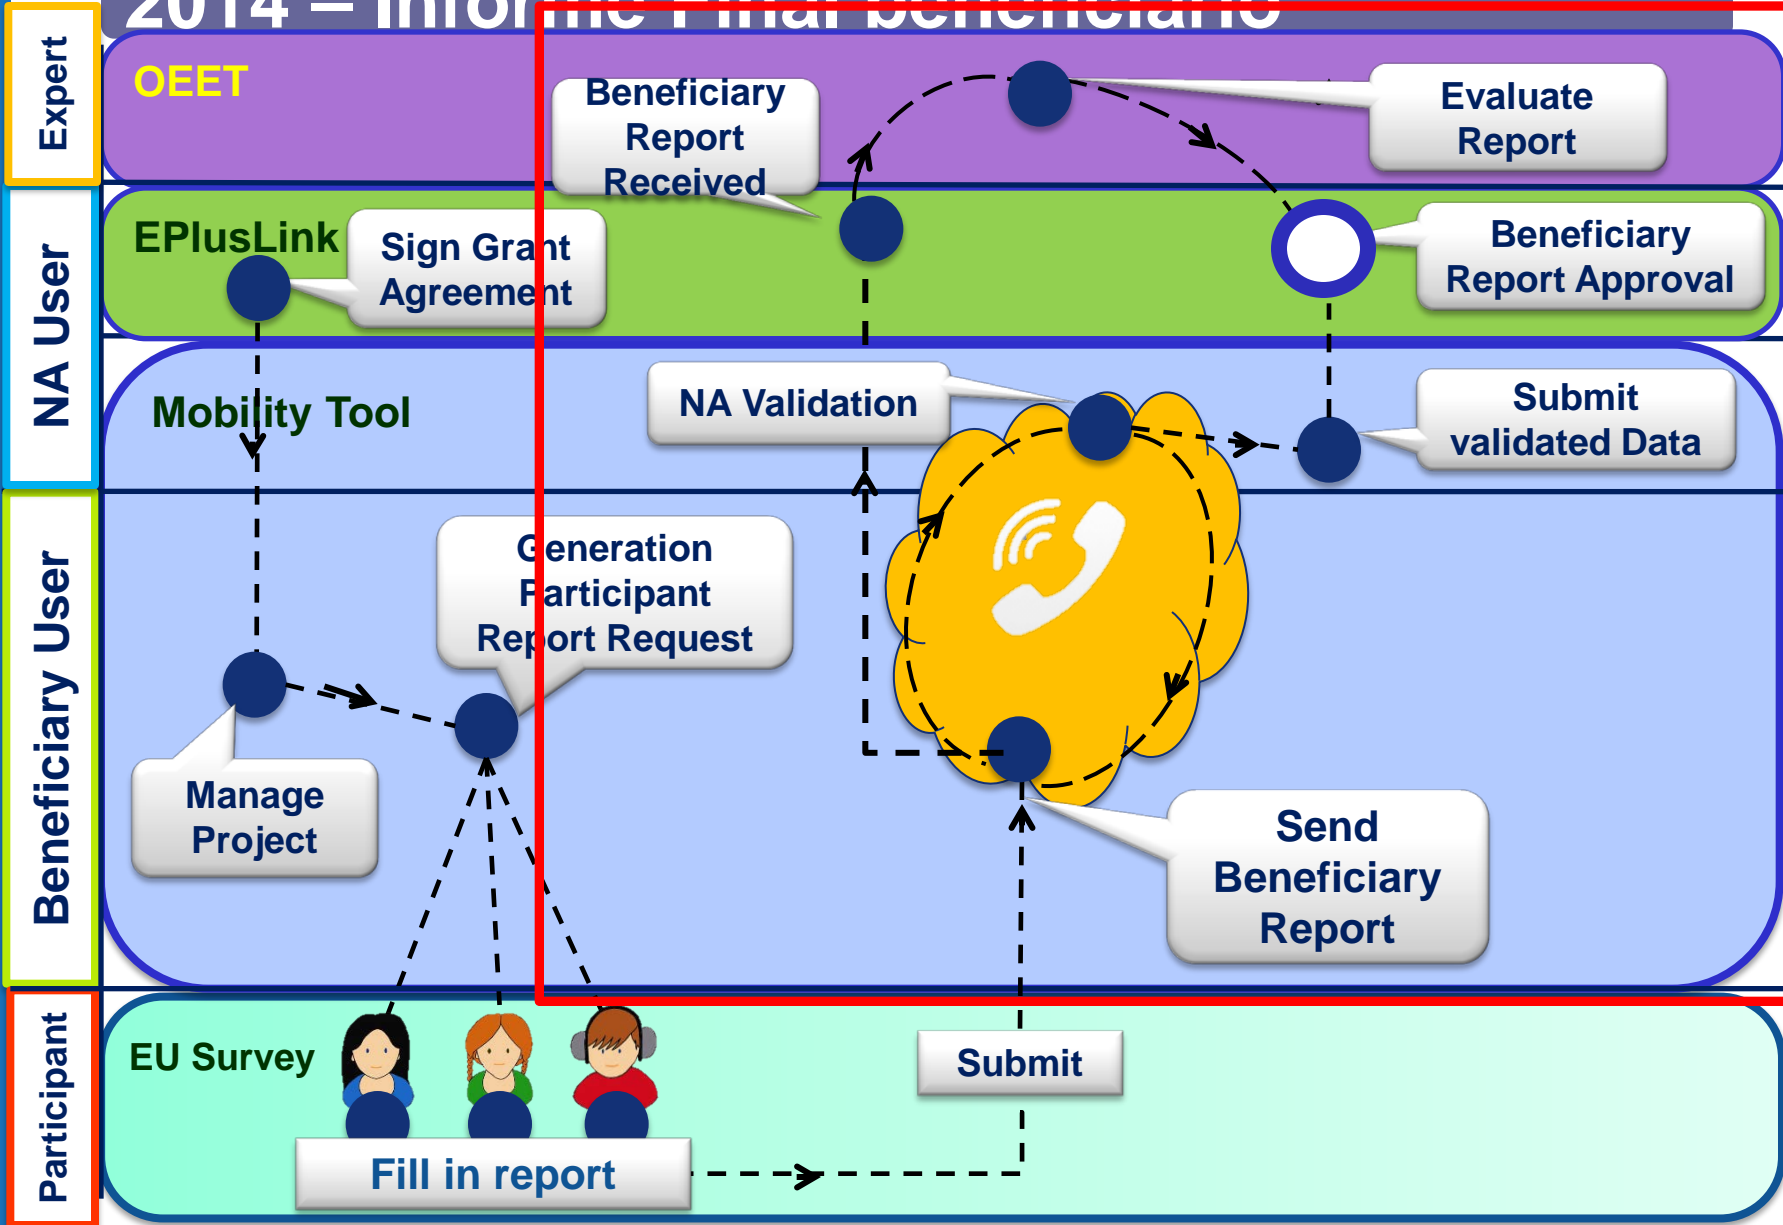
2014 – Informe Final beneficiario

Expert

NA User

Beneficiary User

Participant

OEET

Beneficiary Report Received

Evaluate Report

EPlusLink

Sign Grant Agreement

Beneficiary Report Approval

Mobility Tool

NA Validation

Submit validated Data

Generation Participant Report Request

Manage Project

Send Beneficiary Report

EU Survey

Submit

Fill in report